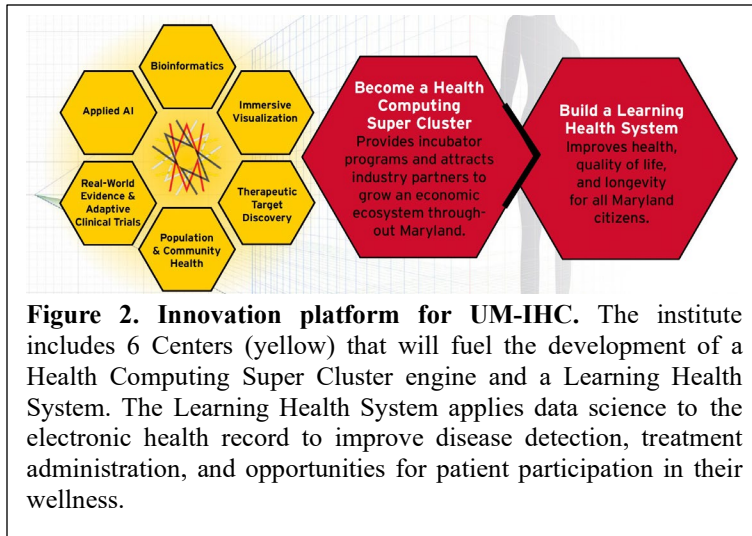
Bioinformatics

Applied AI

Immersive Visualization

Real-World Evidence & Adaptive Clinical Trials

Therapeutic Target Discovery

Population & Community Health

Become a Health Computing Super Cluster
Provides incubator programs and attracts industry partners to grow an economic ecosystem throughout Maryland.

Build a Learning Health System
Improves health, quality of life, and longevity for all Maryland citizens.

**Figure 2. Innovation platform for UM-IHC.** The institute includes 6 Centers (yellow) that will fuel the development of a Health Computing Super Cluster engine and a Learning Health System. The Learning Health System applies data science to the electronic health record to improve disease detection, treatment administration, and opportunities for patient participation in their wellness.